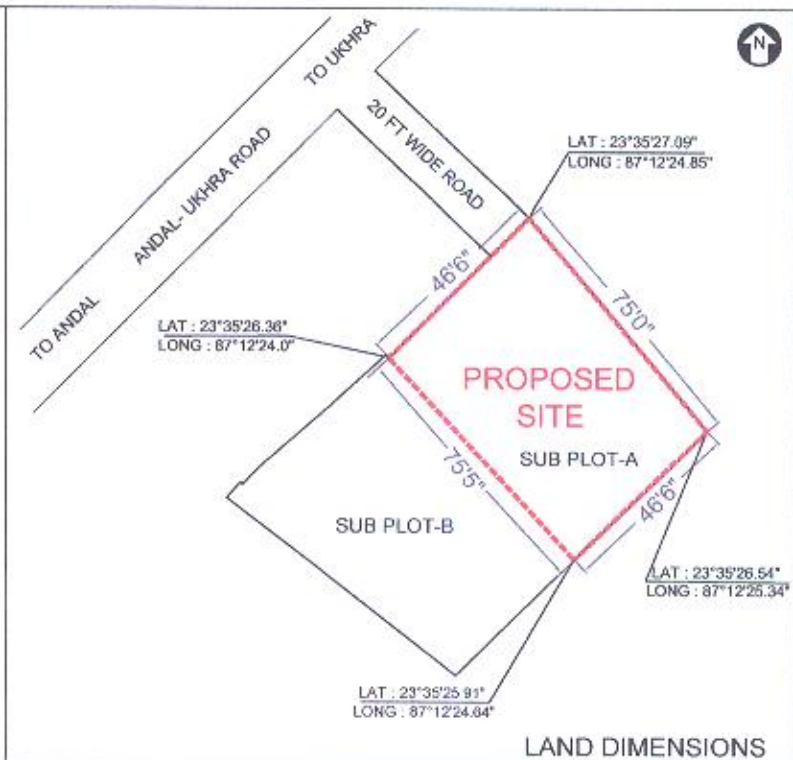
N

TO UKHRA

ANDAL- UKHRA ROAD

TO ANDAL

20 FT WIDE ROAD

LAT : 23°35'27.09"
LONG : 87°12'24.85"

46'6"

75'0"

LAT : 23°35'26.36"
LONG : 87°12'24.0"

PROPOSED SITE

SUB PLOT-A

75'5"

46'6"

SUB PLOT-B

LAT : 23°35'26.54"
LONG : 87°12'25.34"

LAT : 23°35'25.91"
LONG : 87°12'24.84"

LAND DIMENSIONS